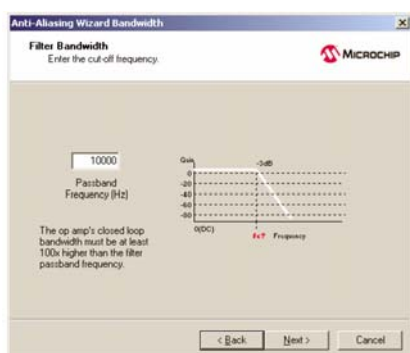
Anti-Aliasing Wizard Bandwidth

Filter Bandwidth
Enter the cut-off frequency.

MICROCHIP

10000

Passband Frequency (Hz)

The op amp's closed loop bandwidth must be at least 100x higher than the filter passband frequency.

Gain
-3dB
0
-20
-40
-60
-80
0(DC)
fc
Frequency

< Back
Next >
Cancel